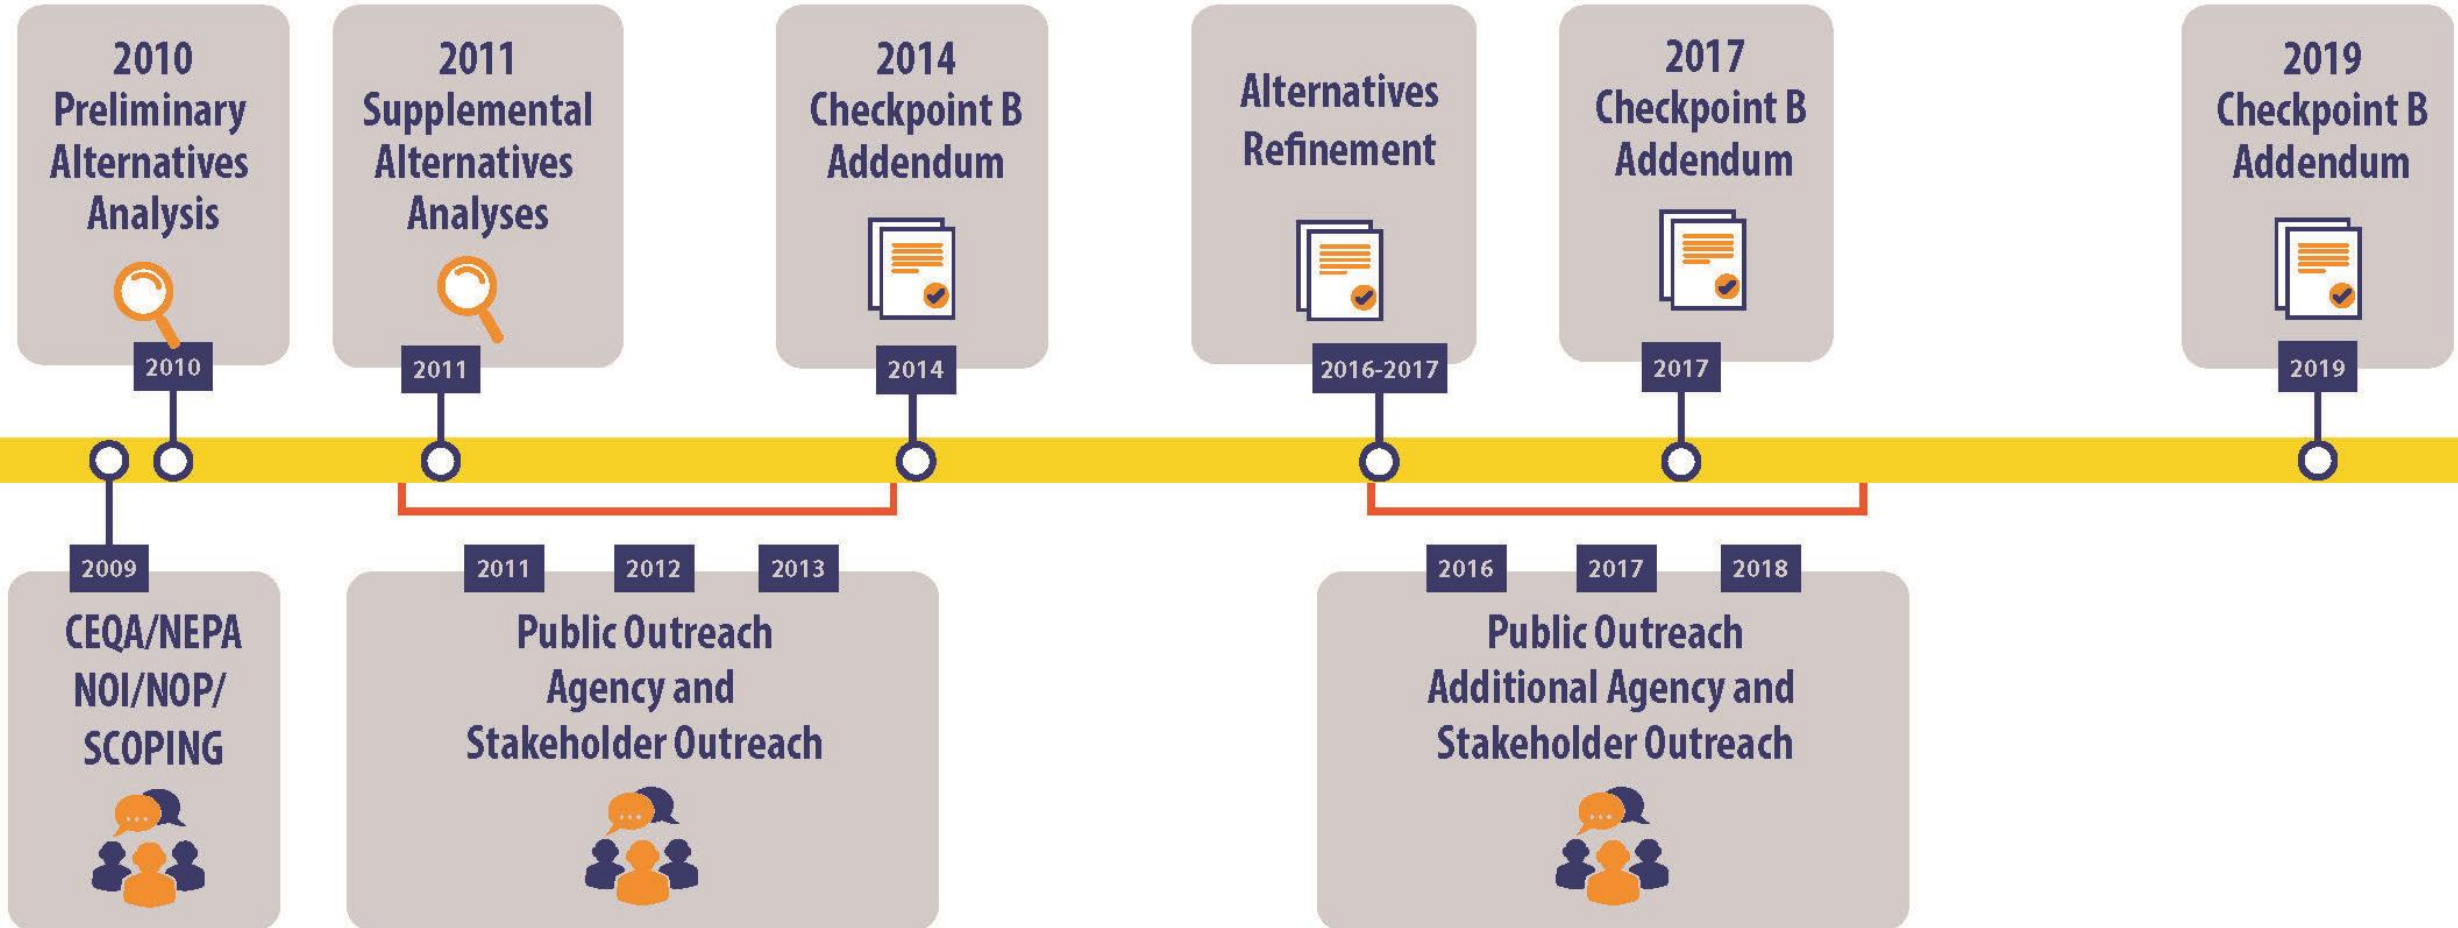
2010
Preliminary
Alternatives
Analysis

2010

2011
Supplemental
Alternatives
Analyses

2011

2014
Checkpoint B
Addendum

2014

Alternatives
Refinement

2016-2017

2017
Checkpoint B
Addendum

2017

2019
Checkpoint B
Addendum

2019

2009

CEQA/NEPA
NOI/NOP/
SCOPING

2011 2012 2013

Public Outreach
Agency and
Stakeholder Outreach

2016 2017 2018

Public Outreach
Additional Agency and
Stakeholder Outreach